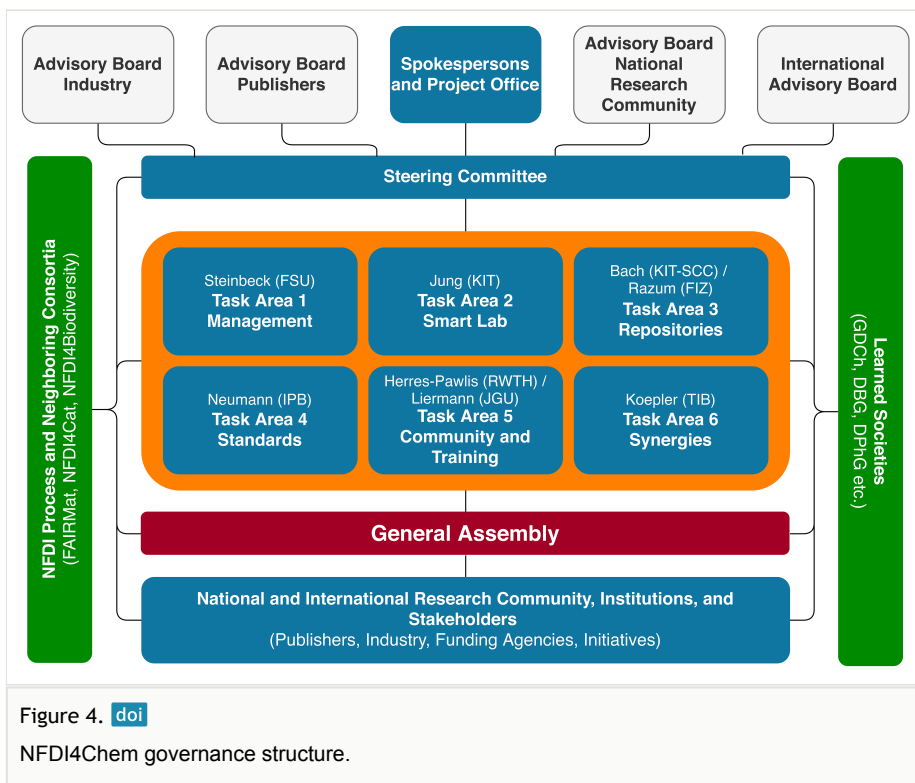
Advisory Board Industry

Advisory Board Publishers

Spokespersons and Project Office

Advisory Board National Research Community

International Advisory Board

Steering Committee

NFDI Process and Neighboring Consortia
(FAIRMat, NFDI4Cat, NFDI4Biodiversity)

Steinbeck (FSU)
Task Area 1
Management

Jung (KIT)
Task Area 2
Smart Lab

Bach (KIT-SCC) / Razum (FIZ)
Task Area 3
Repositories

Neumann (IPB)
Task Area 4
Standards

Herres-Pawlis (RWTH) / Liermann (JGU)
Task Area 5
Community and Training

Koepler (TIB)
Task Area 6
Synergies

Learned Societies
(GDCh, DBG, DPhG etc.)

General Assembly

National and International Research Community, Institutions, and Stakeholders
(Publishers, Industry, Funding Agencies, Initiatives)

Figure 4. doi

NFDI4Chem governance structure.